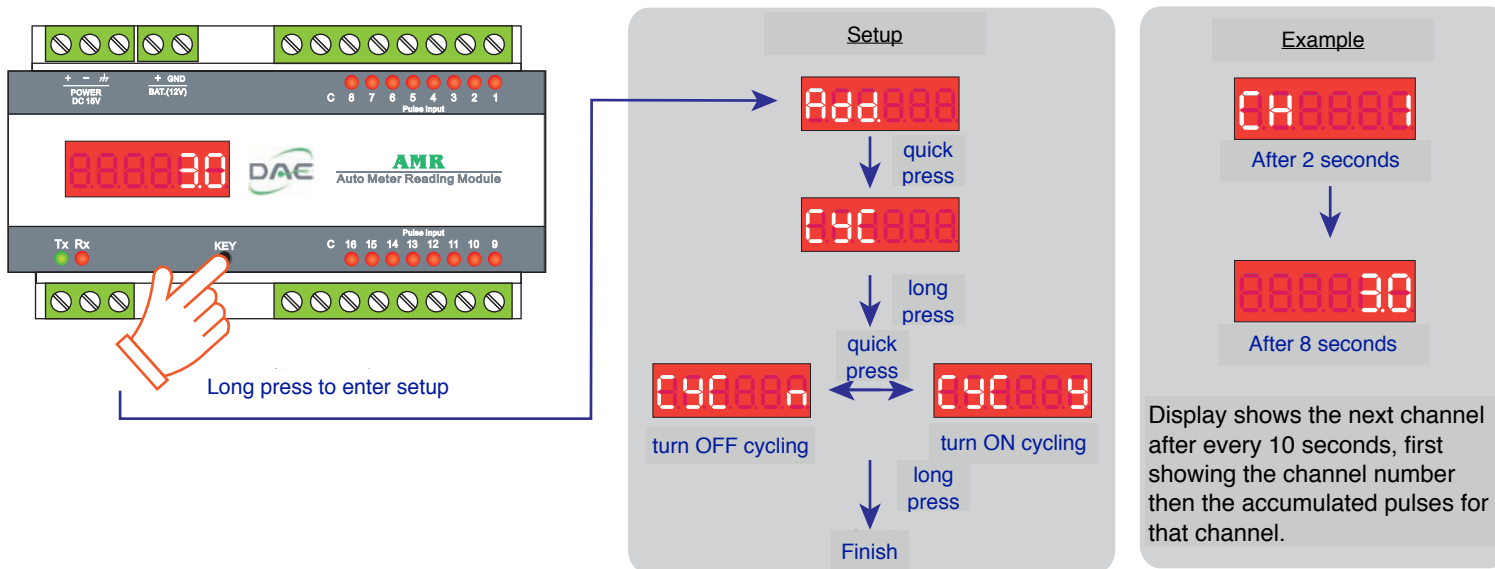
+ − POWER DC 15V

+ GND BAT.(12V)

C 8 7 6 5 4 3 2 1

Pulse input

3.0

DAE

AMR

Auto Meter Reading Module

Tx Rx

KEY

Pulse input

C 16 15 14 13 12 11 10 9

Long press to enter setup

Setup

Add

quick press

CYC

long press

quick press

CYC n

turn OFF cycling

CYC y

turn ON cycling

long press

Finish

Example

CH 1

After 2 seconds

3.0

After 8 seconds

Display shows the next channel after every 10 seconds, first showing the channel number then the accumulated pulses for that channel.